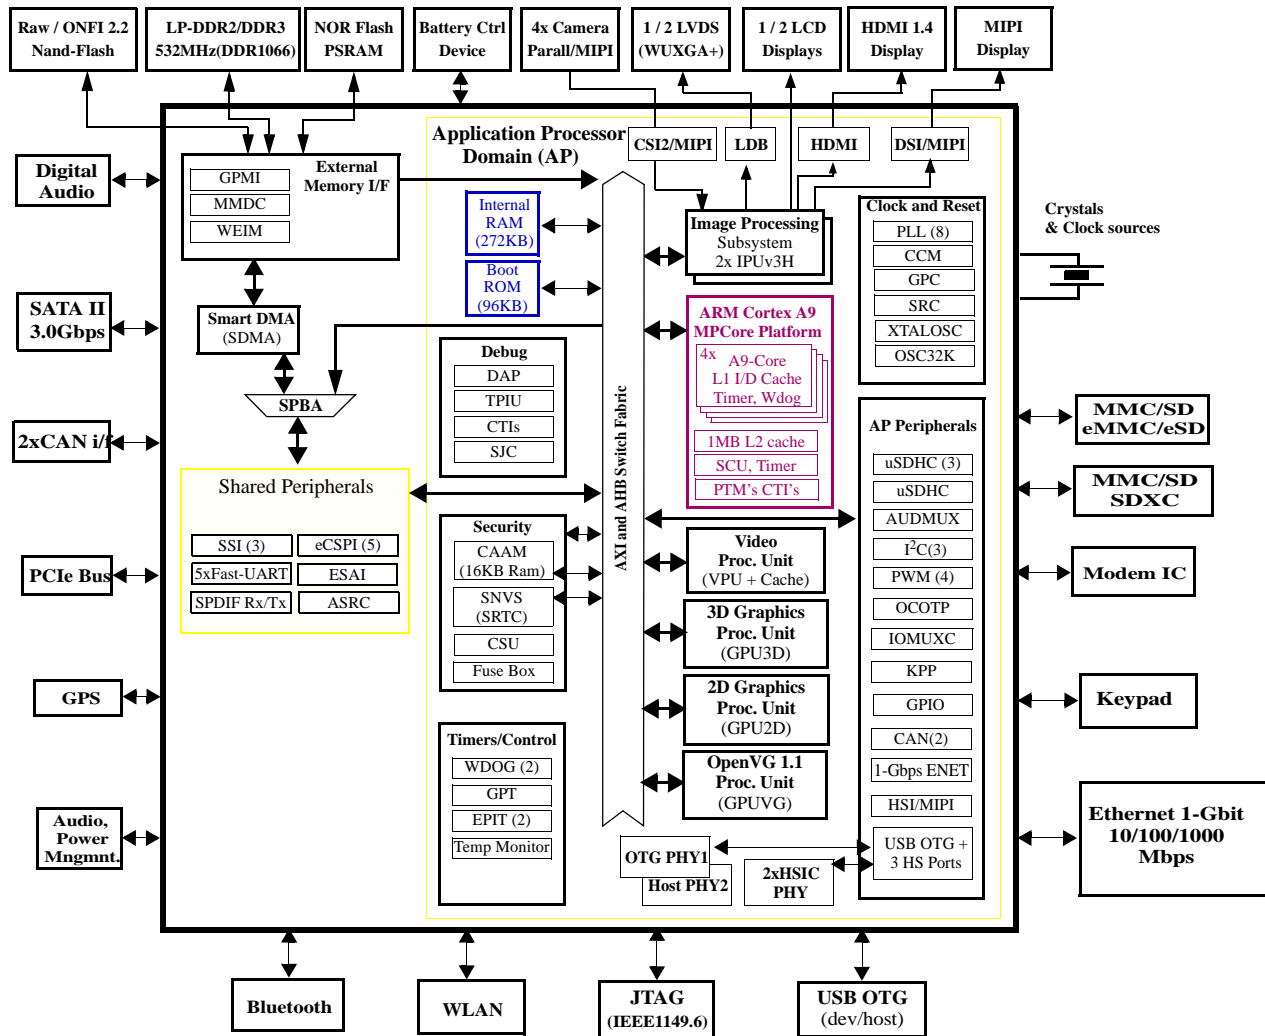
Raw / ONFI 2.2 Nand-Flash

LP-DDR2/DDR3 532MHz(DDR1066)

NOR Flash PSRAM

Battery Ctrl Device

4x Camera Parall/MIPI

1 / 2 LVDS (WUXGA+)

1 / 2 LCD Displays

HDMI 1.4 Display

MIPI Display

Digital Audio

SATA II 3.0Gbps

2xCAN i/f

PCIe Bus

GPS

Audio, Power Mngmnt.

GPMI
MMDC
WEIM
External Memory I/F

Smart DMA (SDMA)

SPBA

Shared Peripherals

SSI (3)
eCSPI (5)
5xFast-UART
ESAI
SPDIF Rx/Tx
ASRC

Application Processor Domain (AP)

Internal RAM (272KB)

Boot ROM (96KB)

Debug
DAP
TPIU
CTIs
SJC

Security
CAAM (16KB Ram)
SNVS (SRTC)
CSU
Fuse Box

Timers/Control
WDOG (2)
GPT
EPIT (2)
Temp Monitor

AXI and AHB Switch Fabric

CSI2/MIPI
LDB
HDMI
DSI/MIPI

Image Processing Subsystem 2x IPUv3H

ARM Cortex A9 MPCore Platform
4x A9-Core L1 I/D Cache Timer, Wdog
1MB L2 cache
SCU, Timer
PTM's CTI's

Video Proc. Unit (VPU + Cache)

3D Graphics Proc. Unit (GPU3D)

2D Graphics Proc. Unit (GPU2D)

OpenVG 1.1 Proc. Unit (GPUVG)

OTG PHY1
Host PHY2

2xHSIC PHY

Clock and Reset
PLL (8)
CCM
GPC
SRC
XTALOSC
OSC32K

AP Peripherals
uSDHC (3)
uSDHC
AUDMUX
I$^2$C(3)
PWM (4)
OCOTP
IOMUXC
KPP
GPIO
CAN(2)
1-Gbps ENET
HSI/MIPI
USB OTG + 3 HS Ports

Crystals & Clock sources

MMC/SD eMMC/eSD

MMC/SD SDXC

Modem IC

Keypad

Ethernet 1-Gbit 10/100/1000 Mbps

Bluetooth

WLAN

JTAG (IEEE1149.6)

USB OTG (dev/host)